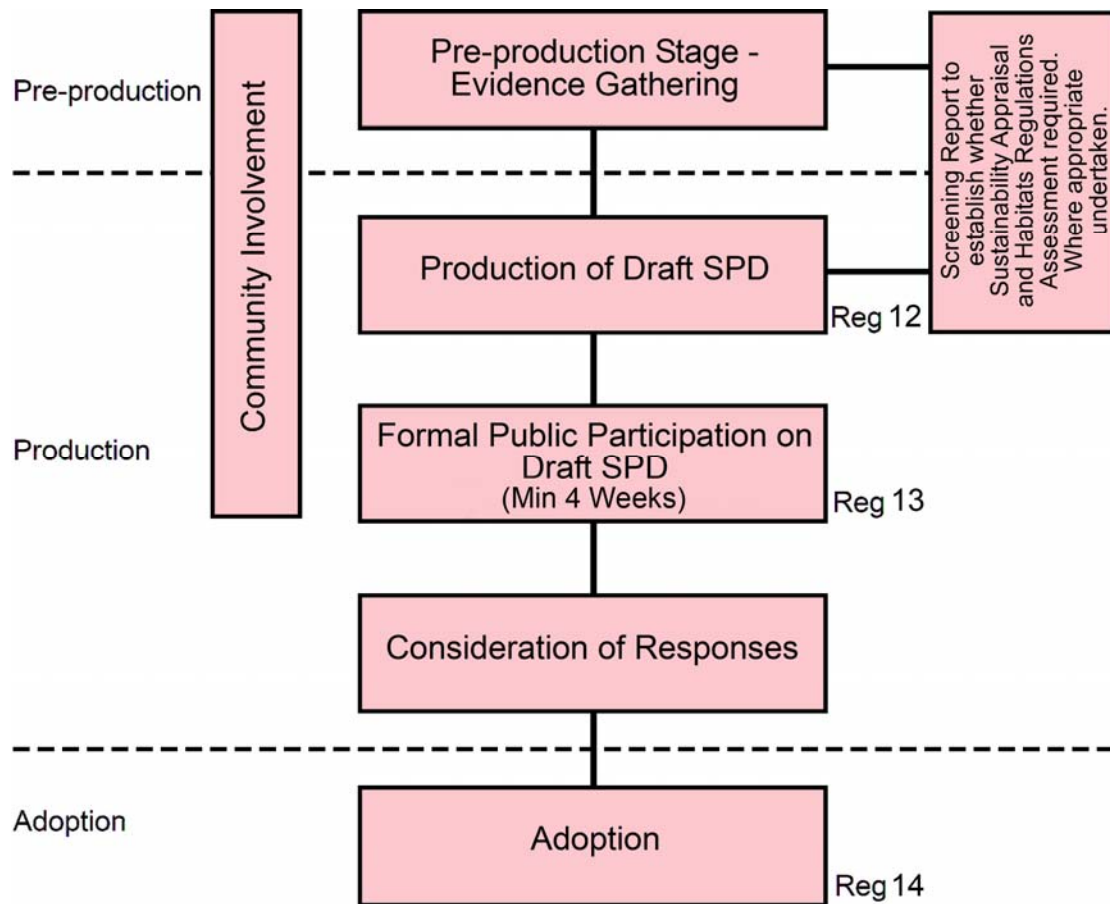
Pre-production

Community Involvement

Pre-production Stage - Evidence Gathering

Screening Report to establish whether Sustainability Appraisal and Habitats Regulations Assessment required. Where appropriate undertaken.

Production of Draft SPD

Reg 12

Production

Formal Public Participation on Draft SPD (Min 4 Weeks)

Reg 13

Consideration of Responses

Adoption

Adoption

Reg 14